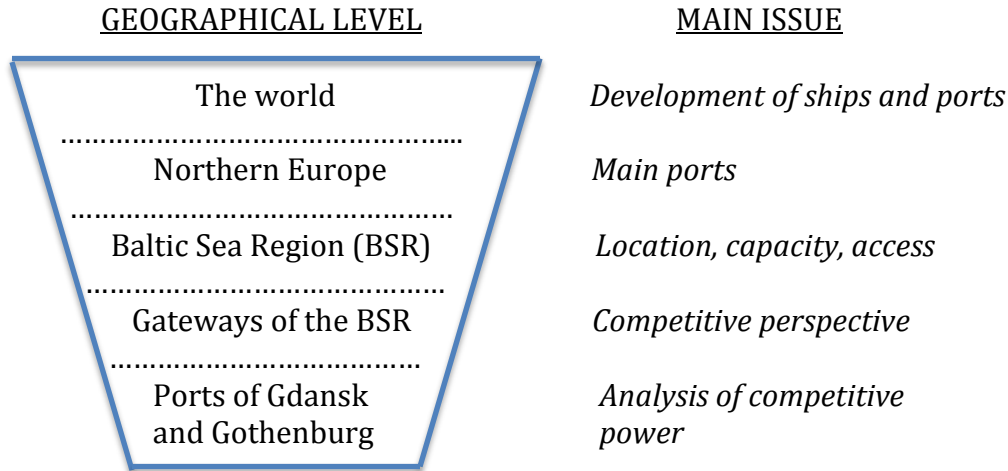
GEOGRAPHICAL LEVEL

MAIN ISSUE

| GEOGRAPHICAL LEVEL | MAIN ISSUE |
|---|---|
| The world | *Development of ships and ports* |
| Northern Europe | *Main ports* |
| Baltic Sea Region (BSR) | *Location, capacity, access* |
| Gateways of the BSR | *Competitive perspective* |
| Ports of Gdansk and Gothenburg | *Analysis of competitive power* |